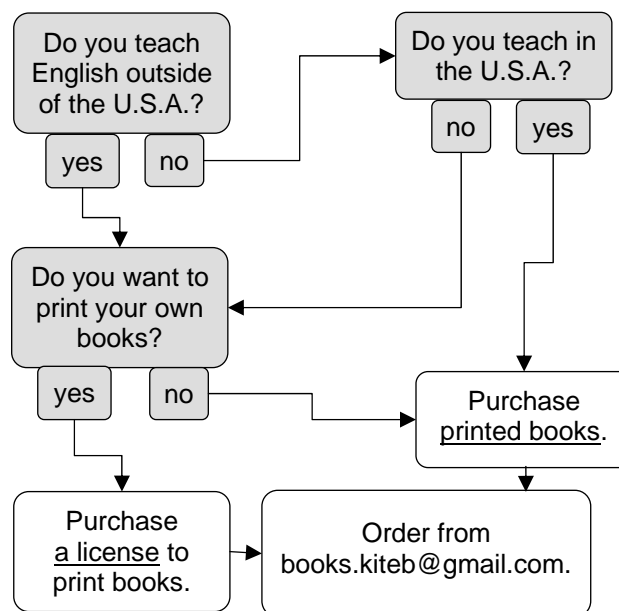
Do you teach English outside of the U.S.A.?

yes

no

Do you teach in the U.S.A.?

no

yes

Do you want to print your own books?

yes

no

Purchase printed books.

Purchase a license to print books.

Order from books.kiteb@gmail.com.